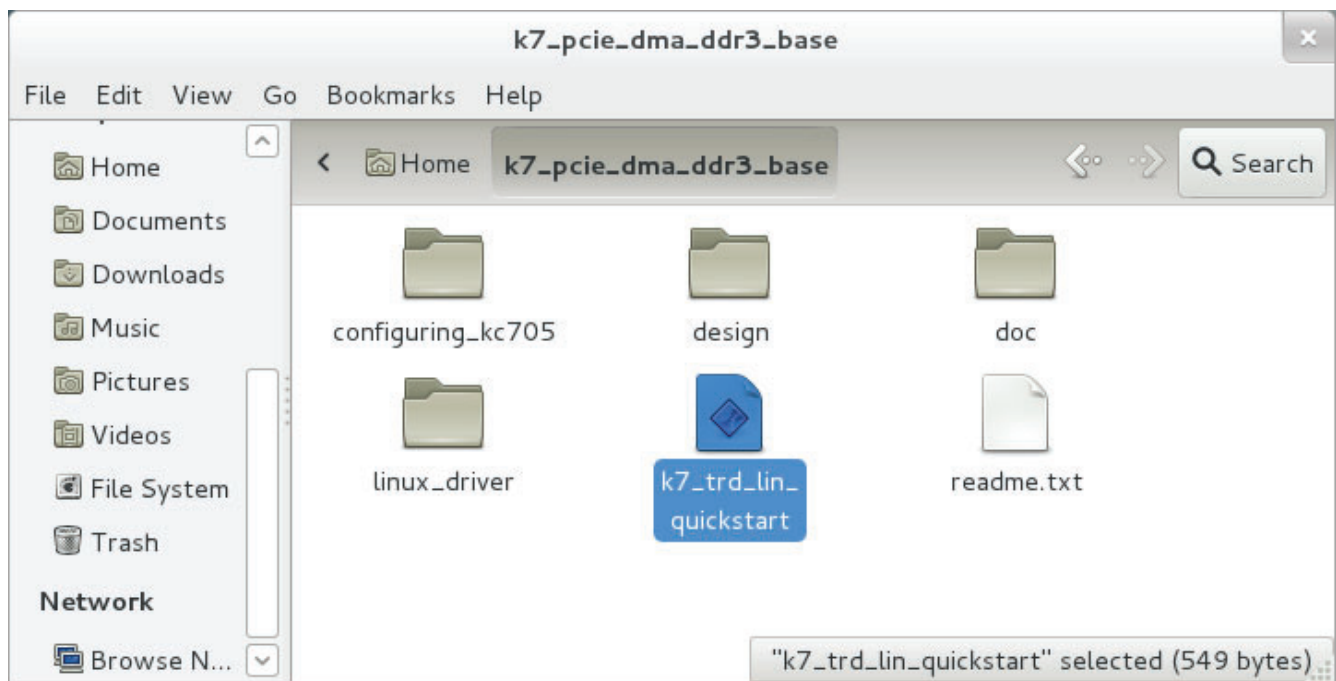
k7_pcie_dma_ddr3_base

File Edit View Go Bookmarks Help

Home
Documents
Downloads
Music
Pictures
Videos
File System
Trash

Network

Browse N...

Home k7_pcie_dma_ddr3_base

Search

configuring_kc705
design
doc
linux_driver
k7_trd_lin_quickstart
readme.txt

"k7_trd_lin_quickstart" selected (549 bytes)